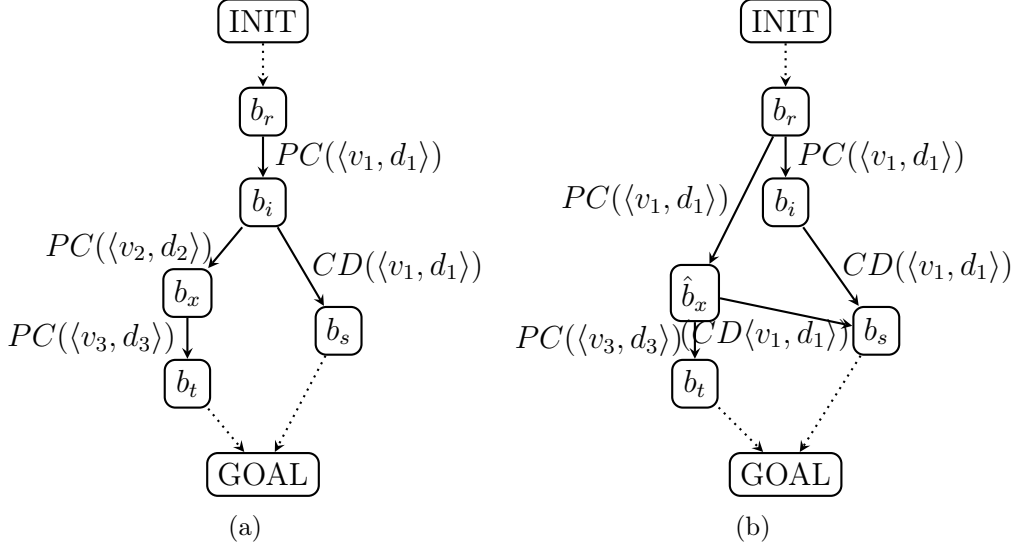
INIT

$b_r$

$PC(\langle v_1, d_1 \rangle)$

$b_i$

$PC(\langle v_2, d_2 \rangle)$

$CD(\langle v_1, d_1 \rangle)$

$b_x$

$PC(\langle v_3, d_3 \rangle)$

$b_s$

$b_t$

GOAL

(a)

INIT

$b_r$

$PC(\langle v_1, d_1 \rangle)$

$PC(\langle v_1, d_1 \rangle)$

$b_i$

$CD(\langle v_1, d_1 \rangle)$

$\hat{b}_x$

$PC(\langle v_3, d_3 \rangle)$

$CD\langle v_1, d_1 \rangle)$

$b_s$

$b_t$

GOAL

(b)